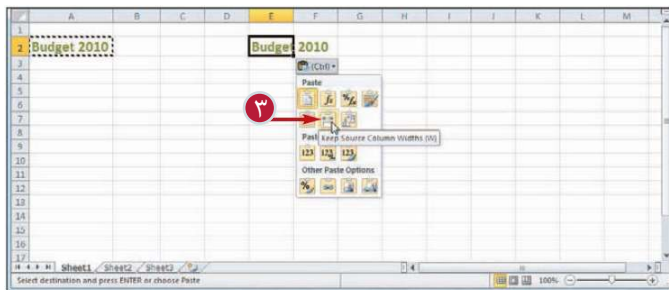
| | A | B | C | D | E | F | G | H | I | J | K | L | M |
|---|---|---|---|---|---|---|---|---|---|---|---|---|---|
| 1 | | | | | | | | | | | | | |
| 2 | Budget 2010 | | | | Budget 2010 | | | | | | | | |
| 3 | | | | | | | | | | | | | |
| 4 | | | | | | | | | | | | | |
| 5 | | | | | | | | | | | | | |
| 6 | | | | | | | | | | | | | |
| 7 | | | | | | | | | | | | | |
| 8 | | | | | | | | | | | | | |
| 9 | | | | | | | | | | | | | |
| 10 | | | | | | | | | | | | | |
| 11 | | | | | | | | | | | | | |
| 12 | | | | | | | | | | | | | |
| 13 | | | | | | | | | | | | | |
| 14 | | | | | | | | | | | | | |
| 15 | | | | | | | | | | | | | |
| 16 | | | | | | | | | | | | | |
| 17 | | | | | | | | | | | | | |

(Ctrl) ▾
Paste
٣
Keep Source Column Widths (W)
Past
123
Other Paste Options

Sheet1 Sheet2 Sheet3
Select destination and press ENTER or choose Paste
100%